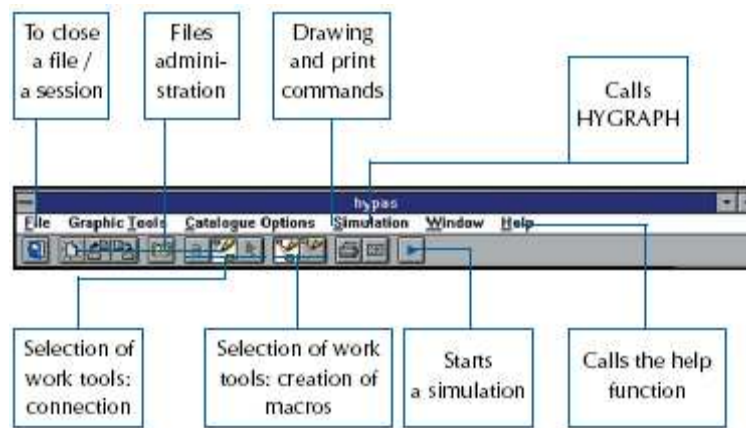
To close a file / a session

Files administration

Drawing and print commands

Calls HYGRAPH

hypas

File Graphic Tools Catalogue Options Simulation Window Help

Selection of work tools: connection

Selection of work tools: creation of macros

Starts a simulation

Calls the help function